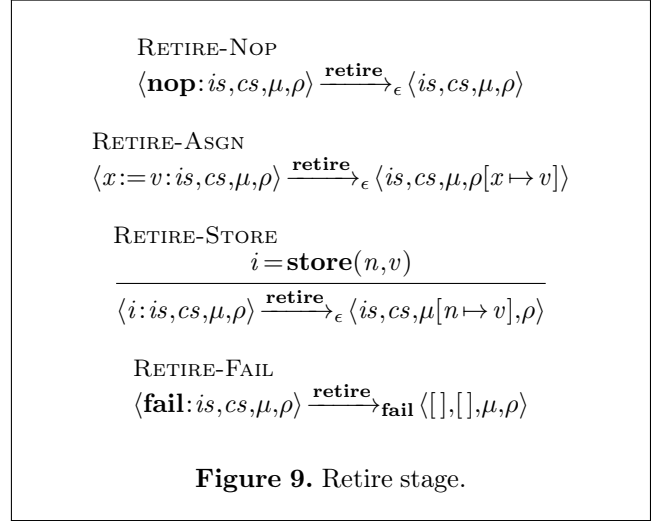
Retire-Nop
$\langle \mathbf{nop}: is, cs, \mu, \rho \rangle \xrightarrow{\mathbf{retire}}_{\epsilon} \langle is, cs, \mu, \rho \rangle$

Retire-Asgn
$\langle x := v: is, cs, \mu, \rho \rangle \xrightarrow{\mathbf{retire}}_{\epsilon} \langle is, cs, \mu, \rho[x \mapsto v] \rangle$

Retire-Store
$\frac{i = \mathbf{store}(n, v)}{\langle i: is, cs, \mu, \rho \rangle \xrightarrow{\mathbf{retire}}_{\epsilon} \langle is, cs, \mu[n \mapsto v], \rho \rangle}$

Retire-Fail
$\langle \mathbf{fail}: is, cs, \mu, \rho \rangle \xrightarrow{\mathbf{retire}}_{\mathbf{fail}} \langle [\,], [\,], \mu, \rho \rangle$

**Figure 9.** Retire stage.